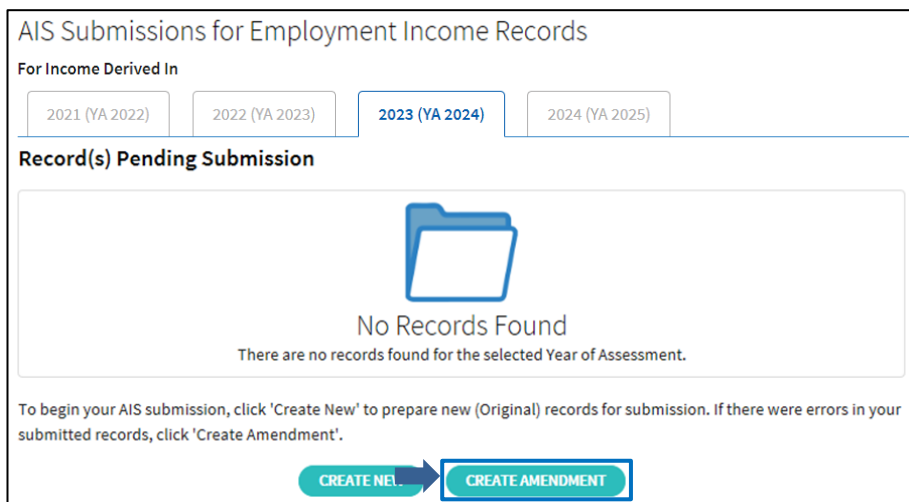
AIS Submissions for Employment Income Records

For Income Derived In

2021 (YA 2022)

2022 (YA 2023)

2023 (YA 2024)

2024 (YA 2025)

Record(s) Pending Submission

No Records Found

There are no records found for the selected Year of Assessment.

To begin your AIS submission, click 'Create New' to prepare new (Original) records for submission. If there were errors in your submitted records, click 'Create Amendment'.

CREATE NE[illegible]

CREATE AMENDMENT